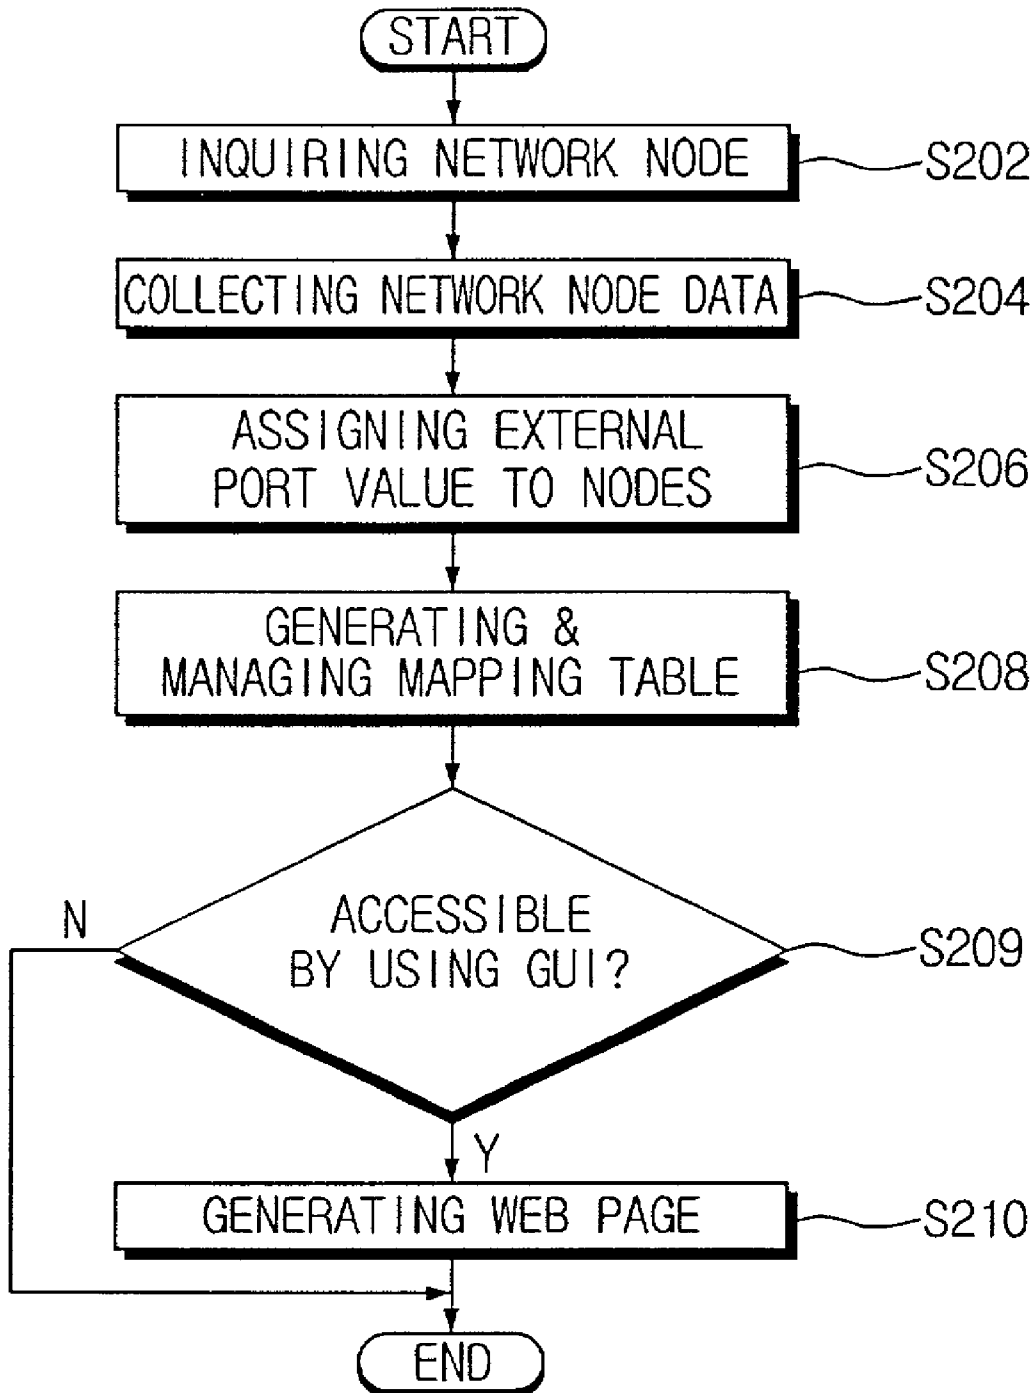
START

INQUIRING NETWORK NODE

S202

COLLECTING NETWORK NODE DATA

S204

ASSIGNING EXTERNAL PORT VALUE TO NODES

S206

GENERATING & MANAGING MAPPING TABLE

S208

ACCESSIBLE BY USING GUI?

S209

N

Y

GENERATING WEB PAGE

S210

END